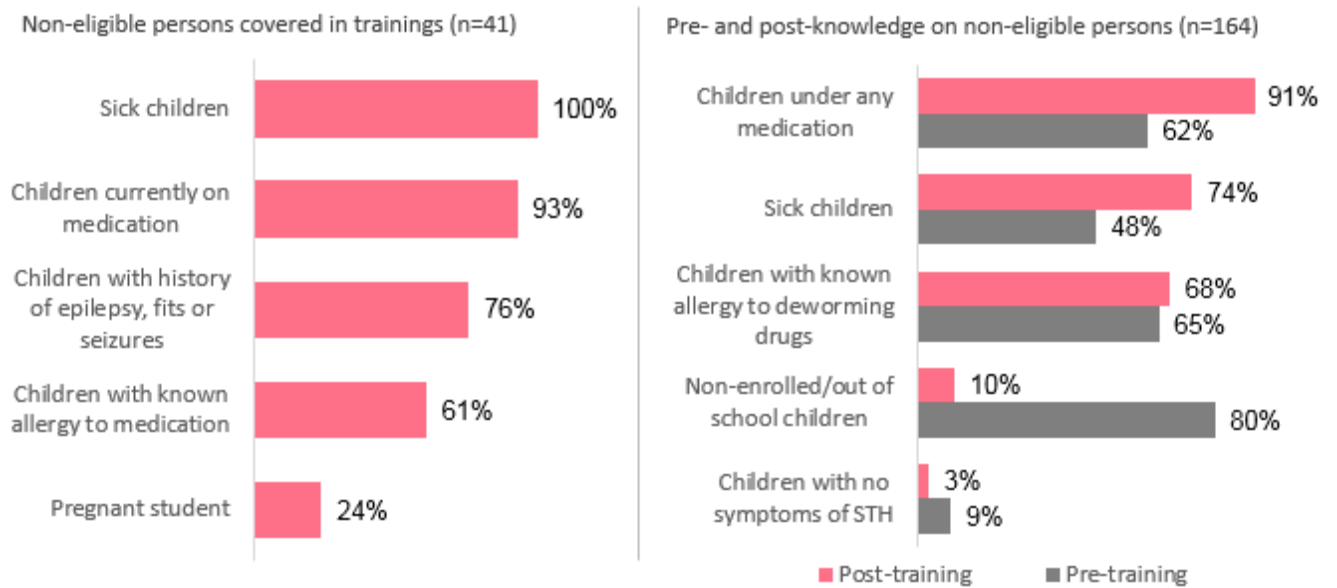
Non-eligible persons covered in trainings (n=41)

Sick children 100%

Children currently on medication 93%

Children with history of epilepsy, fits or seizures 76%

Children with known allergy to medication 61%

Pregnant student 24%

Pre- and post-knowledge on non-eligible persons (n=164)

Children under any medication 91% 62%

Sick children 74% 48%

Children with known allergy to deworming drugs 68% 65%

Non-enrolled/out of school children 10% 80%

Children with no symptoms of STH 3% 9%

Post-training Pre-training